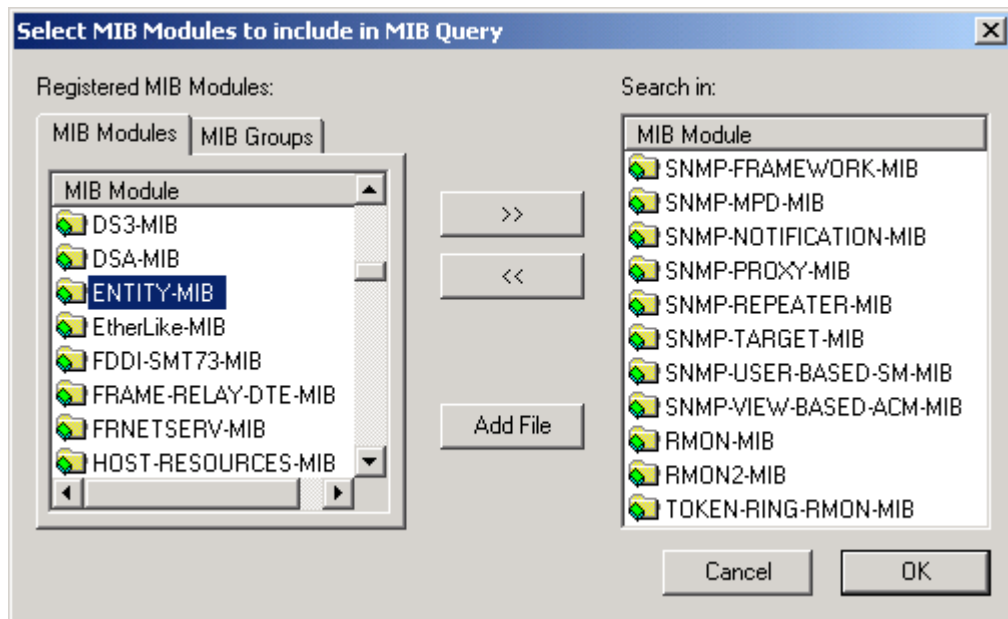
Select MIB Modules to include in MIB Query

Registered MIB Modules:

MIB Modules | MIB Groups

MIB Module
DS3-MIB
DSA-MIB
ENTITY-MIB
EtherLike-MIB
FDDI-SMT73-MIB
FRAME-RELAY-DTE-MIB
FRNETSERV-MIB
HOST-RESOURCES-MIB

>>
<<
Add File

Search in:

MIB Module
SNMP-FRAMEWORK-MIB
SNMP-MPD-MIB
SNMP-NOTIFICATION-MIB
SNMP-PROXY-MIB
SNMP-REPEATER-MIB
SNMP-TARGET-MIB
SNMP-USER-BASED-SM-MIB
SNMP-VIEW-BASED-ACM-MIB
RMON-MIB
RMON2-MIB
TOKEN-RING-RMON-MIB

Cancel
OK